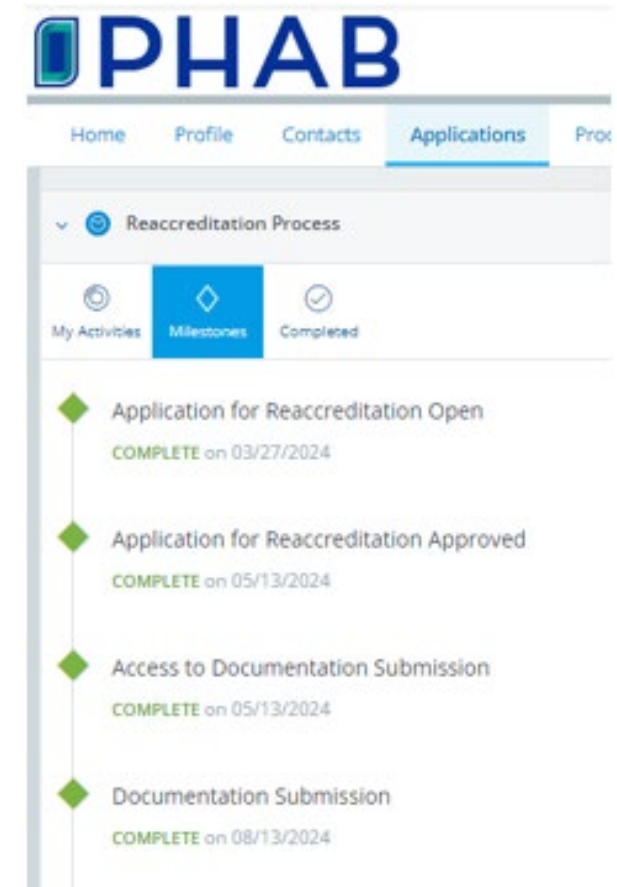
PHAB

Home Profile Contacts Applications Proc

Reaccreditation Process

My Activities Milestones Completed

Application for Reaccreditation Open
COMPLETE on 03/27/2024

Application for Reaccreditation Approved
COMPLETE on 05/13/2024

Access to Documentation Submission
COMPLETE on 05/13/2024

Documentation Submission
COMPLETE on 08/13/2024